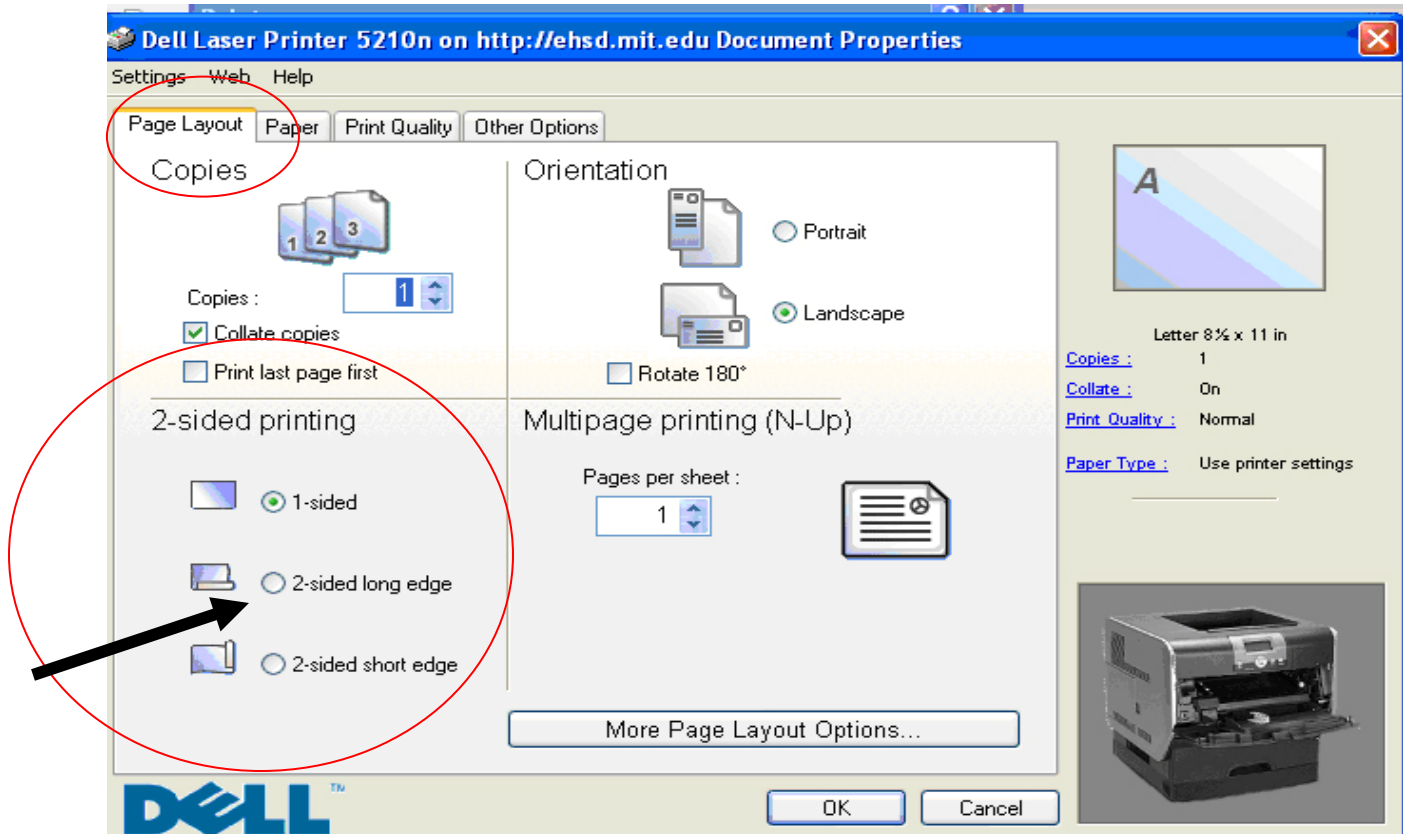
Dell Laser Printer 5210n on http://ehsd.mit.edu Document Properties

Settings Web Help

Page Layout | Paper | Print Quality | Other Options

Copies

Copies : 1

Collate copies

Print last page first

Orientation

Portrait

Landscape

Rotate 180°

2-sided printing

1-sided

2-sided long edge

2-sided short edge

Multipage printing (N-Up)

Pages per sheet :

1

More Page Layout Options...

A

Letter 8½ x 11 in

| | |
|---|---|
| Copies : | 1 |
| Collate : | On |
| Print Quality : | Normal |
| Paper Type : | Use printer settings |

DELL™

OK

Cancel